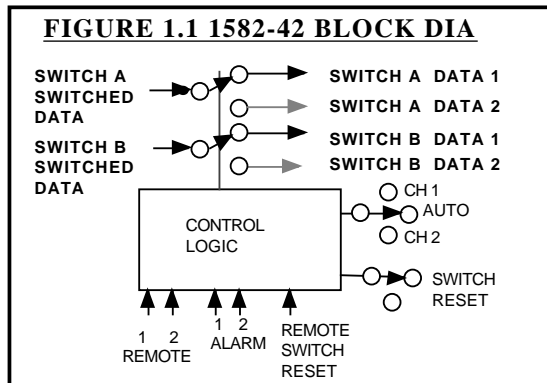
FIGURE 1.1 1582-42 BLOCK DIA

SWITCH A SWITCHED DATA

SWITCH B SWITCHED DATA

SWITCH A DATA 1

SWITCH A DATA 2

SWITCH B DATA 1

SWITCH B DATA 2

CONTROL LOGIC

CH 1

AUTO

CH 2

SWITCH RESET

1 2
REMOTE

1 2
ALARM

REMOTE SWITCH RESET